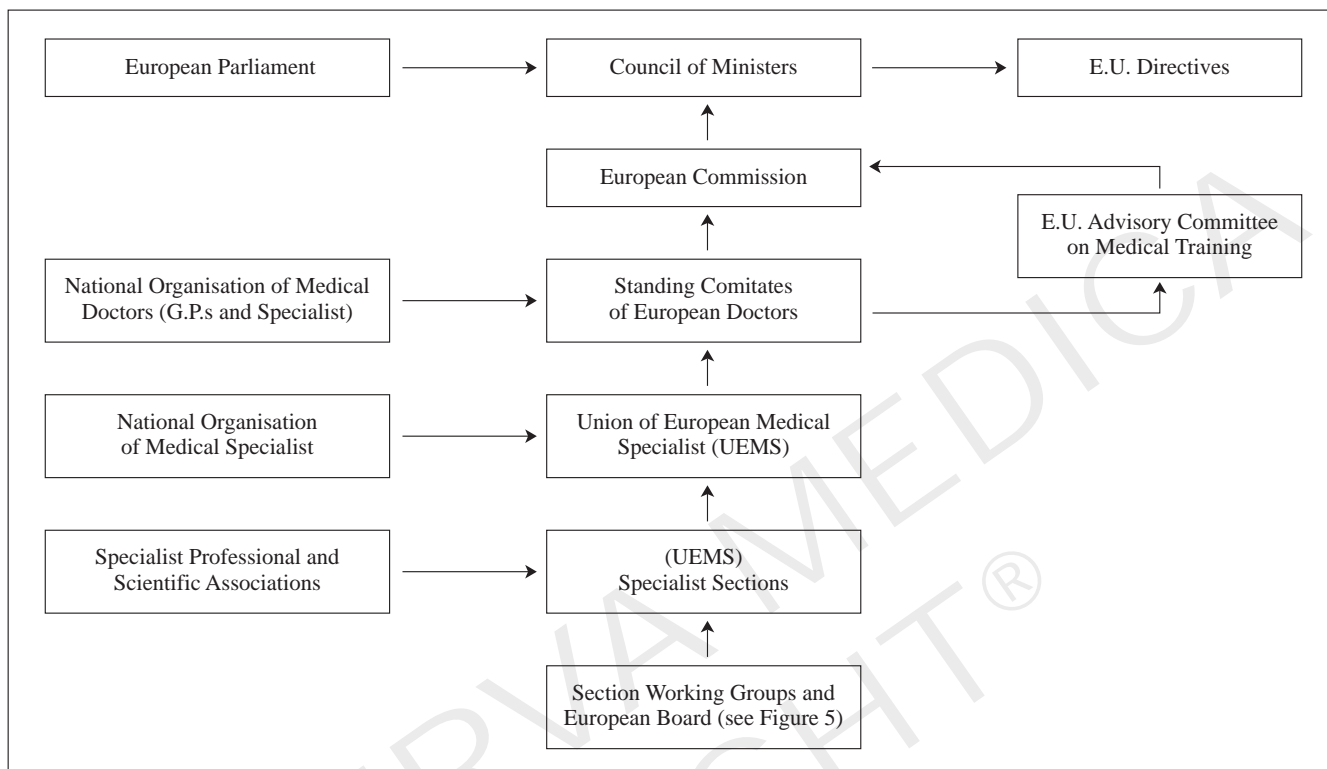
European Parliament

Council of Ministers

E.U. Directives

European Commission

E.U. Advisory Committee on Medical Training

National Organisation of Medical Doctors (G.P.s and Specialist)

Standing Comitates of European Doctors

National Organisation of Medical Specialist

Union of European Medical Specialist (UEMS)

Specialist Professional and Scientific Associations

(UEMS) Specialist Sections

Section Working Groups and European Board (see Figure 5)

MINERVA MEDICA
COPYRIGHT®